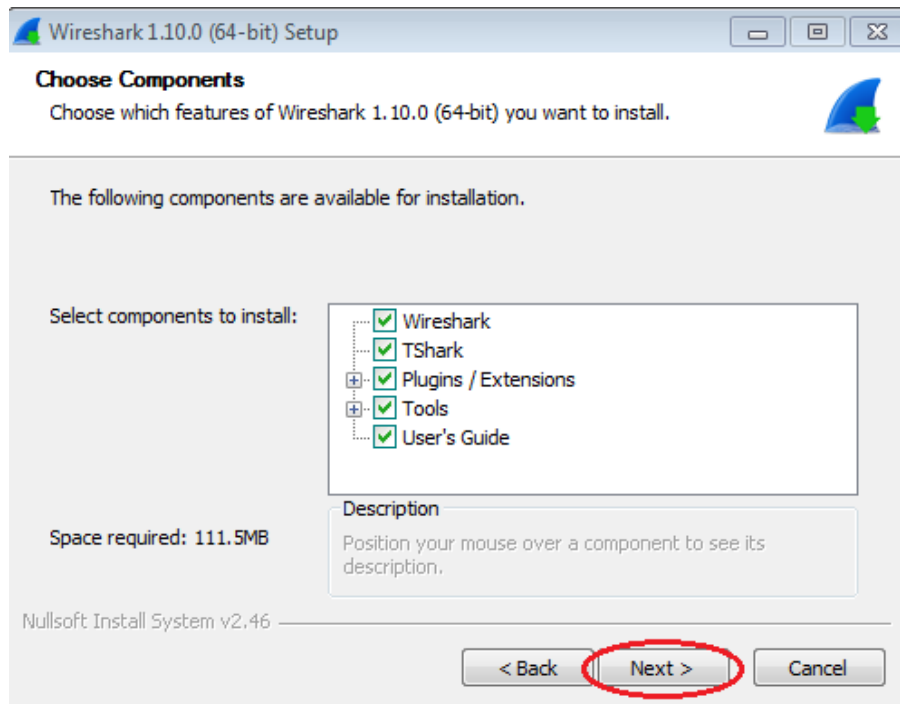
Wireshark 1.10.0 (64-bit) Setup

Choose Components
Choose which features of Wireshark 1.10.0 (64-bit) you want to install.

The following components are available for installation.

Select components to install:

Wireshark
TShark
Plugins / Extensions
Tools
User's Guide

Space required: 111.5MB

Description
Position your mouse over a component to see its description.

Nullsoft Install System v2.46

< Back
Next >
Cancel